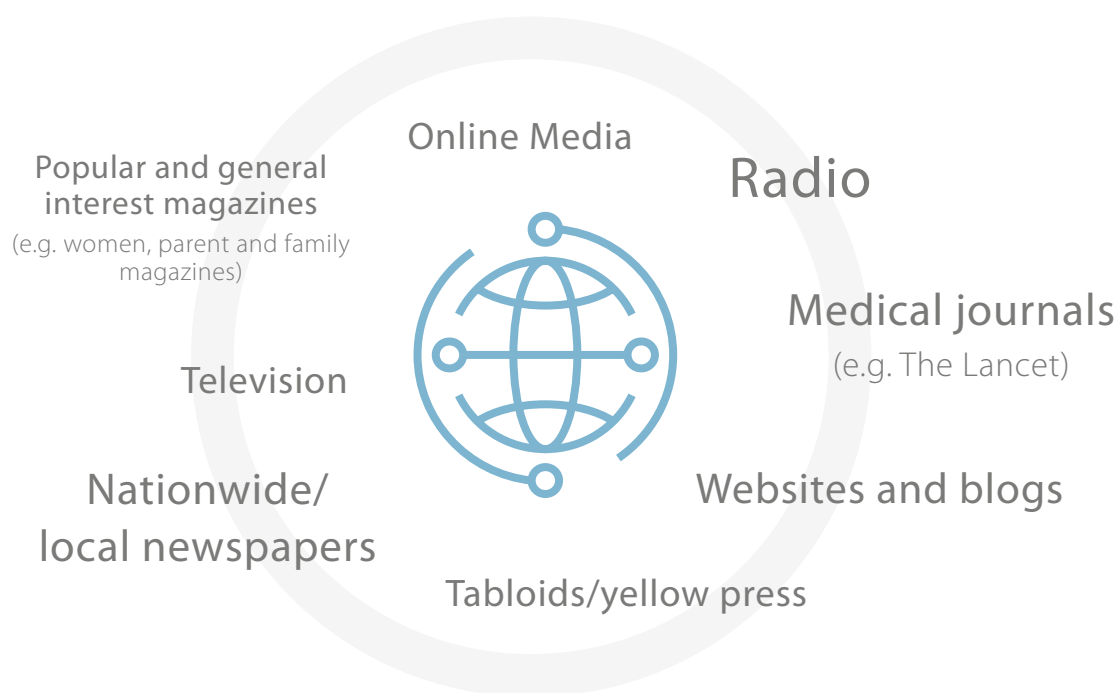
Online Media

Radio

Popular and general interest magazines
(e.g. women, parent and family magazines)

Medical journals
(e.g. The Lancet)

Television

Nationwide/ local newspapers

Websites and blogs

Tabloids/yellow press